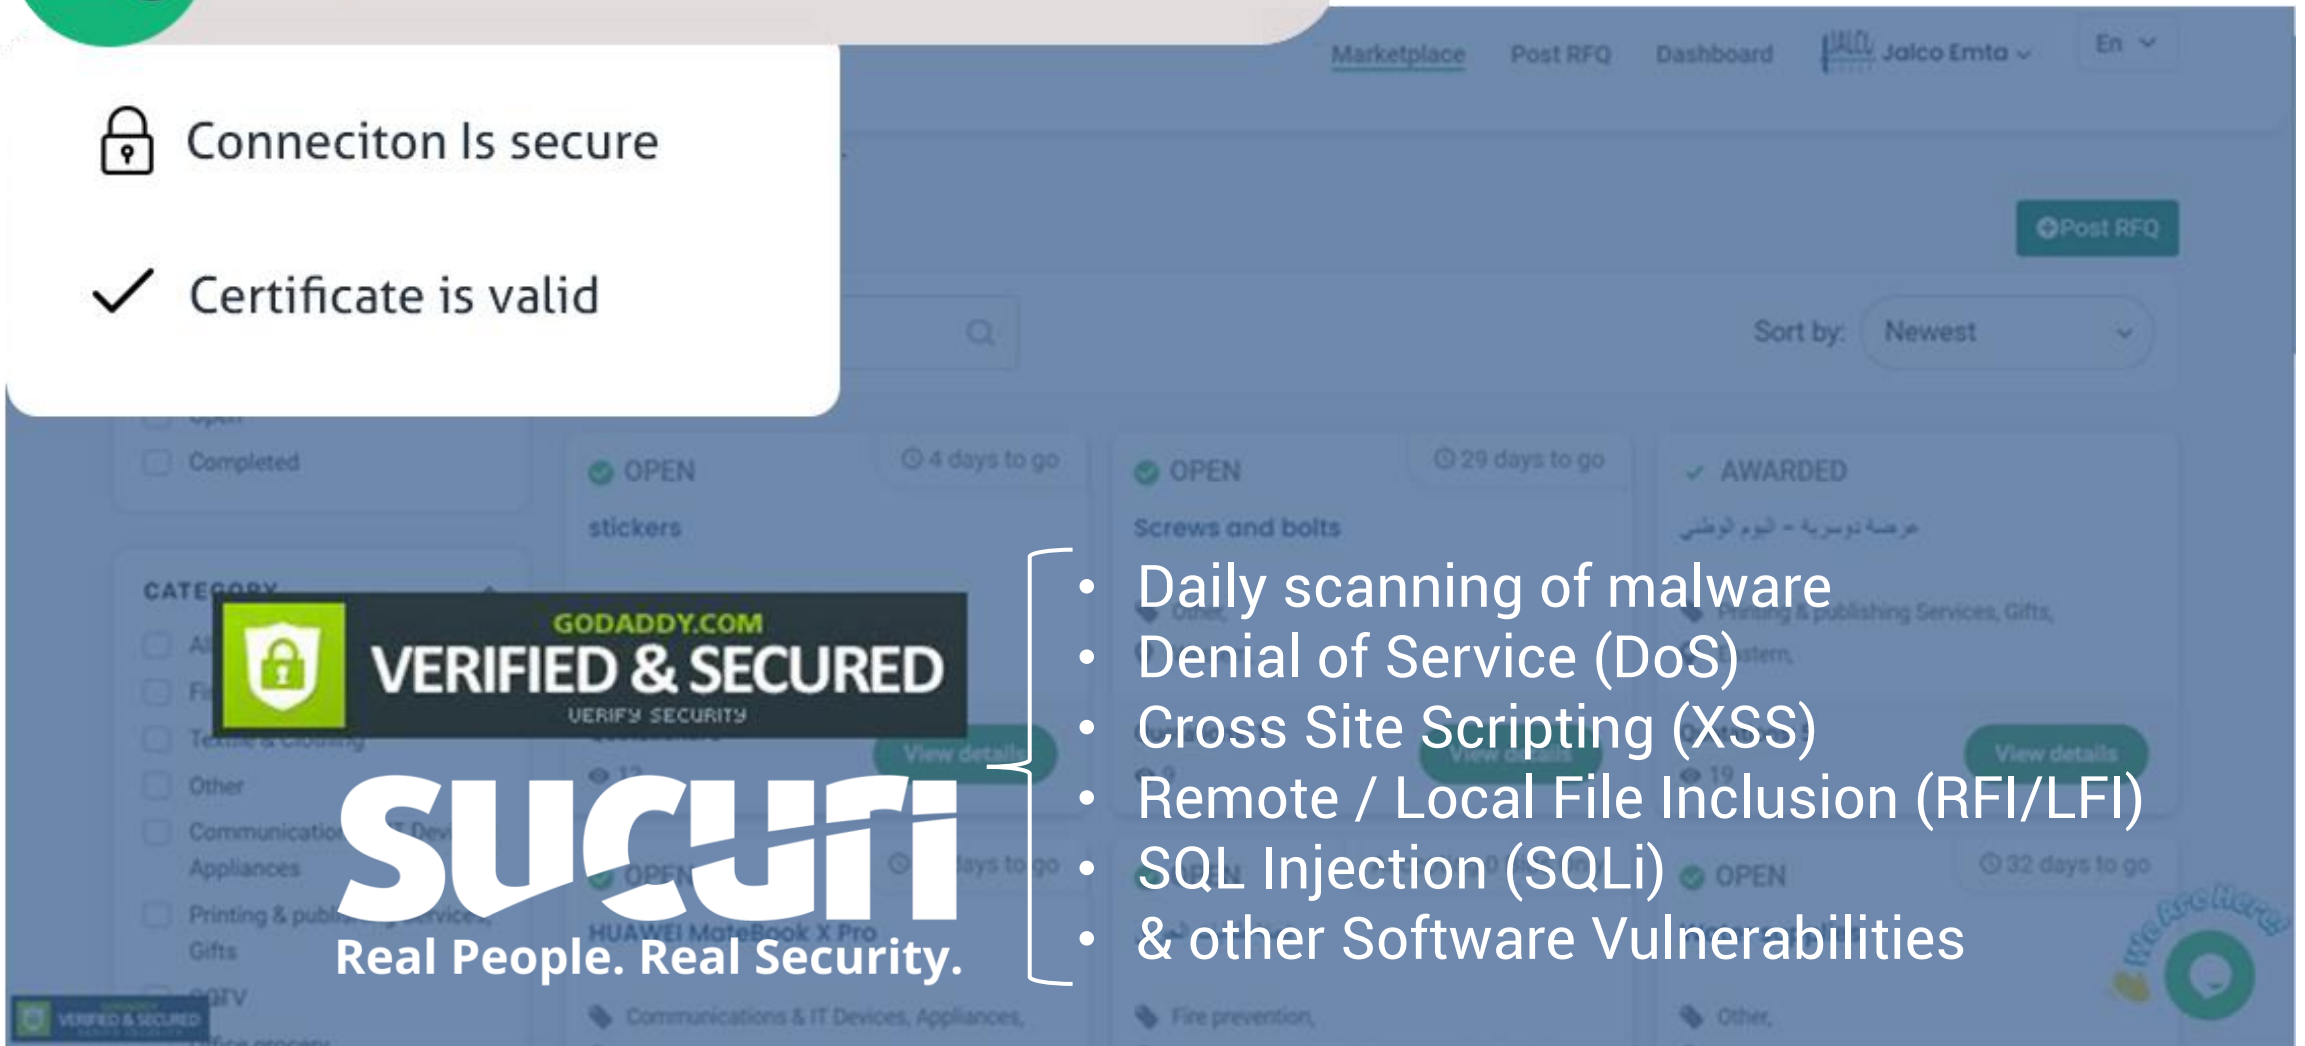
Marketplace Post RFQ Dashboard Jalco Emta En

Conneciton Is secure

Certificate is valid

Post RFQ

Sort by: Newest

Completed

OPEN 4 days to go
stickers

OPEN 29 days to go
Screws and bolts

AWARDED
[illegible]

CATEGORY

GODADDY.COM
VERIFIED & SECURED
VERIFY SECURITY

sucuri
Real People. Real Security.

• Daily scanning of malware
• Denial of Service (DoS)
• Cross Site Scripting (XSS)
• Remote / Local File Inclusion (RFI/LFI)
• SQL Injection (SQLi)
• & other Software Vulnerabilities

Other
Communications & IT Devices, Appliances
Printing & publishing Services, Gifts

OPEN
HUAWEI MateBook X Pro
View details
OPEN 32 days to go
View details

Communications & IT Devices, Appliances,
Fire prevention,
Other,

We Are Here!

VERIFIED & SECURED